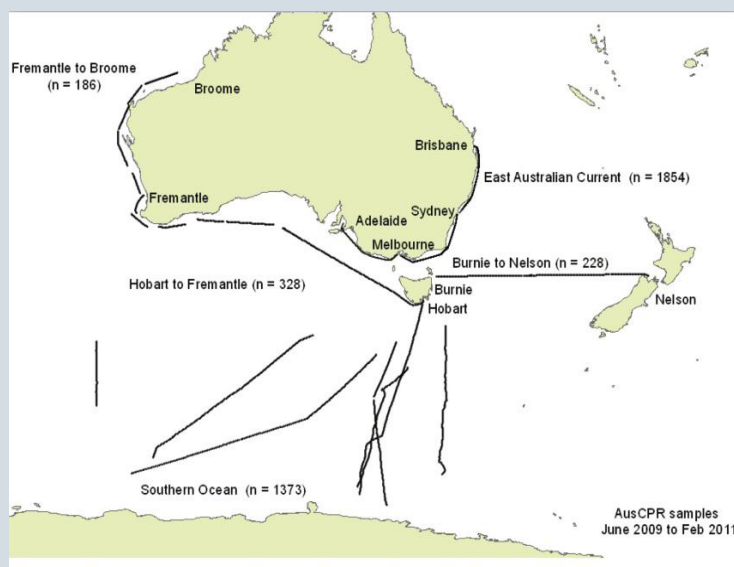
Fremantle to Broome
(n = 186)

Broome

Brisbane

East Australian Current (n = 1854)

Fremantle

Sydney

Adelaide

Melbourne

Burnie to Nelson (n = 228)

Hobart to Fremantle (n = 328)

Burnie

Hobart

Nelson

Southern Ocean (n = 1373)

AusCPR samples
June 2009 to Feb 2011